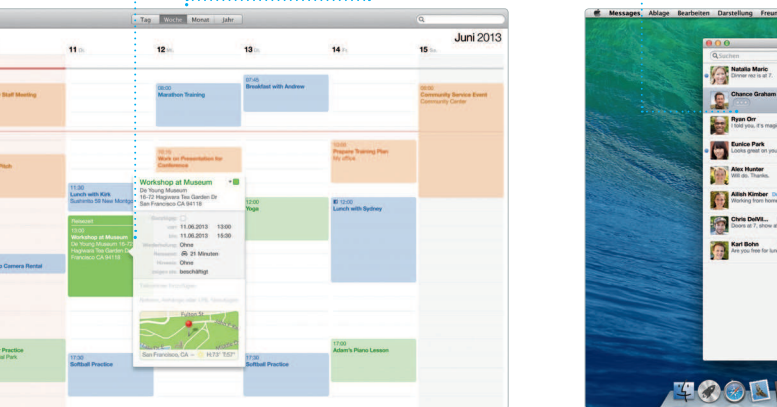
Tag Woche Monat Jahr

Juni 2013

11 Di. 12 Mi. 13 Do. 14 Fr. 15 Sa.

Staff Meeting

08:00 Marathon Training

07:45 Breakfast with Andrew

09:00 Community Service Event Community Center

10:15 Work on Presentation for Conference

12:00 Prepare Training Plan My office

11:30 Lunch with Kirk Sushirito 56 New Montgo

Workshop at Museum
De Young Museum
16-23 Hagiwara Tea Garden Dr
San Francisco CA 94118

Relevant
13:00 Workshop at Museum De Young Museum 16-23 Hagiwara Tea Garden Dr San Francisco CA 94118

Ganztägig
von 11.06.2013 13:00
bis 11.06.2013 15:00
Wiederholung Ohne
Reisezeit 21 Minuten
Hinweis Ohne
Anzeigen als beschäftigt

Teilnehmer hinzufügen

Notizen, URL oder Anhänge hinzufügen

Fulton St

San Francisco, CA H:73° T:57°

12:00 Yoga

12:00 Lunch with Sydney

Camera Rental

Practice

17:30 Softball Practice

17:30 Softball Practice

17:00 Adam's Piano Lesson

Messages Ablage Bearbeiten Darstellung Freu

Suchen

Natalia Maric
Dinner res is at 7.

Chance Graham

Ryan Orr
I told you, it's magic

Eunice Park
Looks great on you

Alex Hunter
Will do. Thanks.

Ailish Kimber
Working from home

Chris DeVil...
Doors at 7, show at

Karl Bohn
Are you free for lun